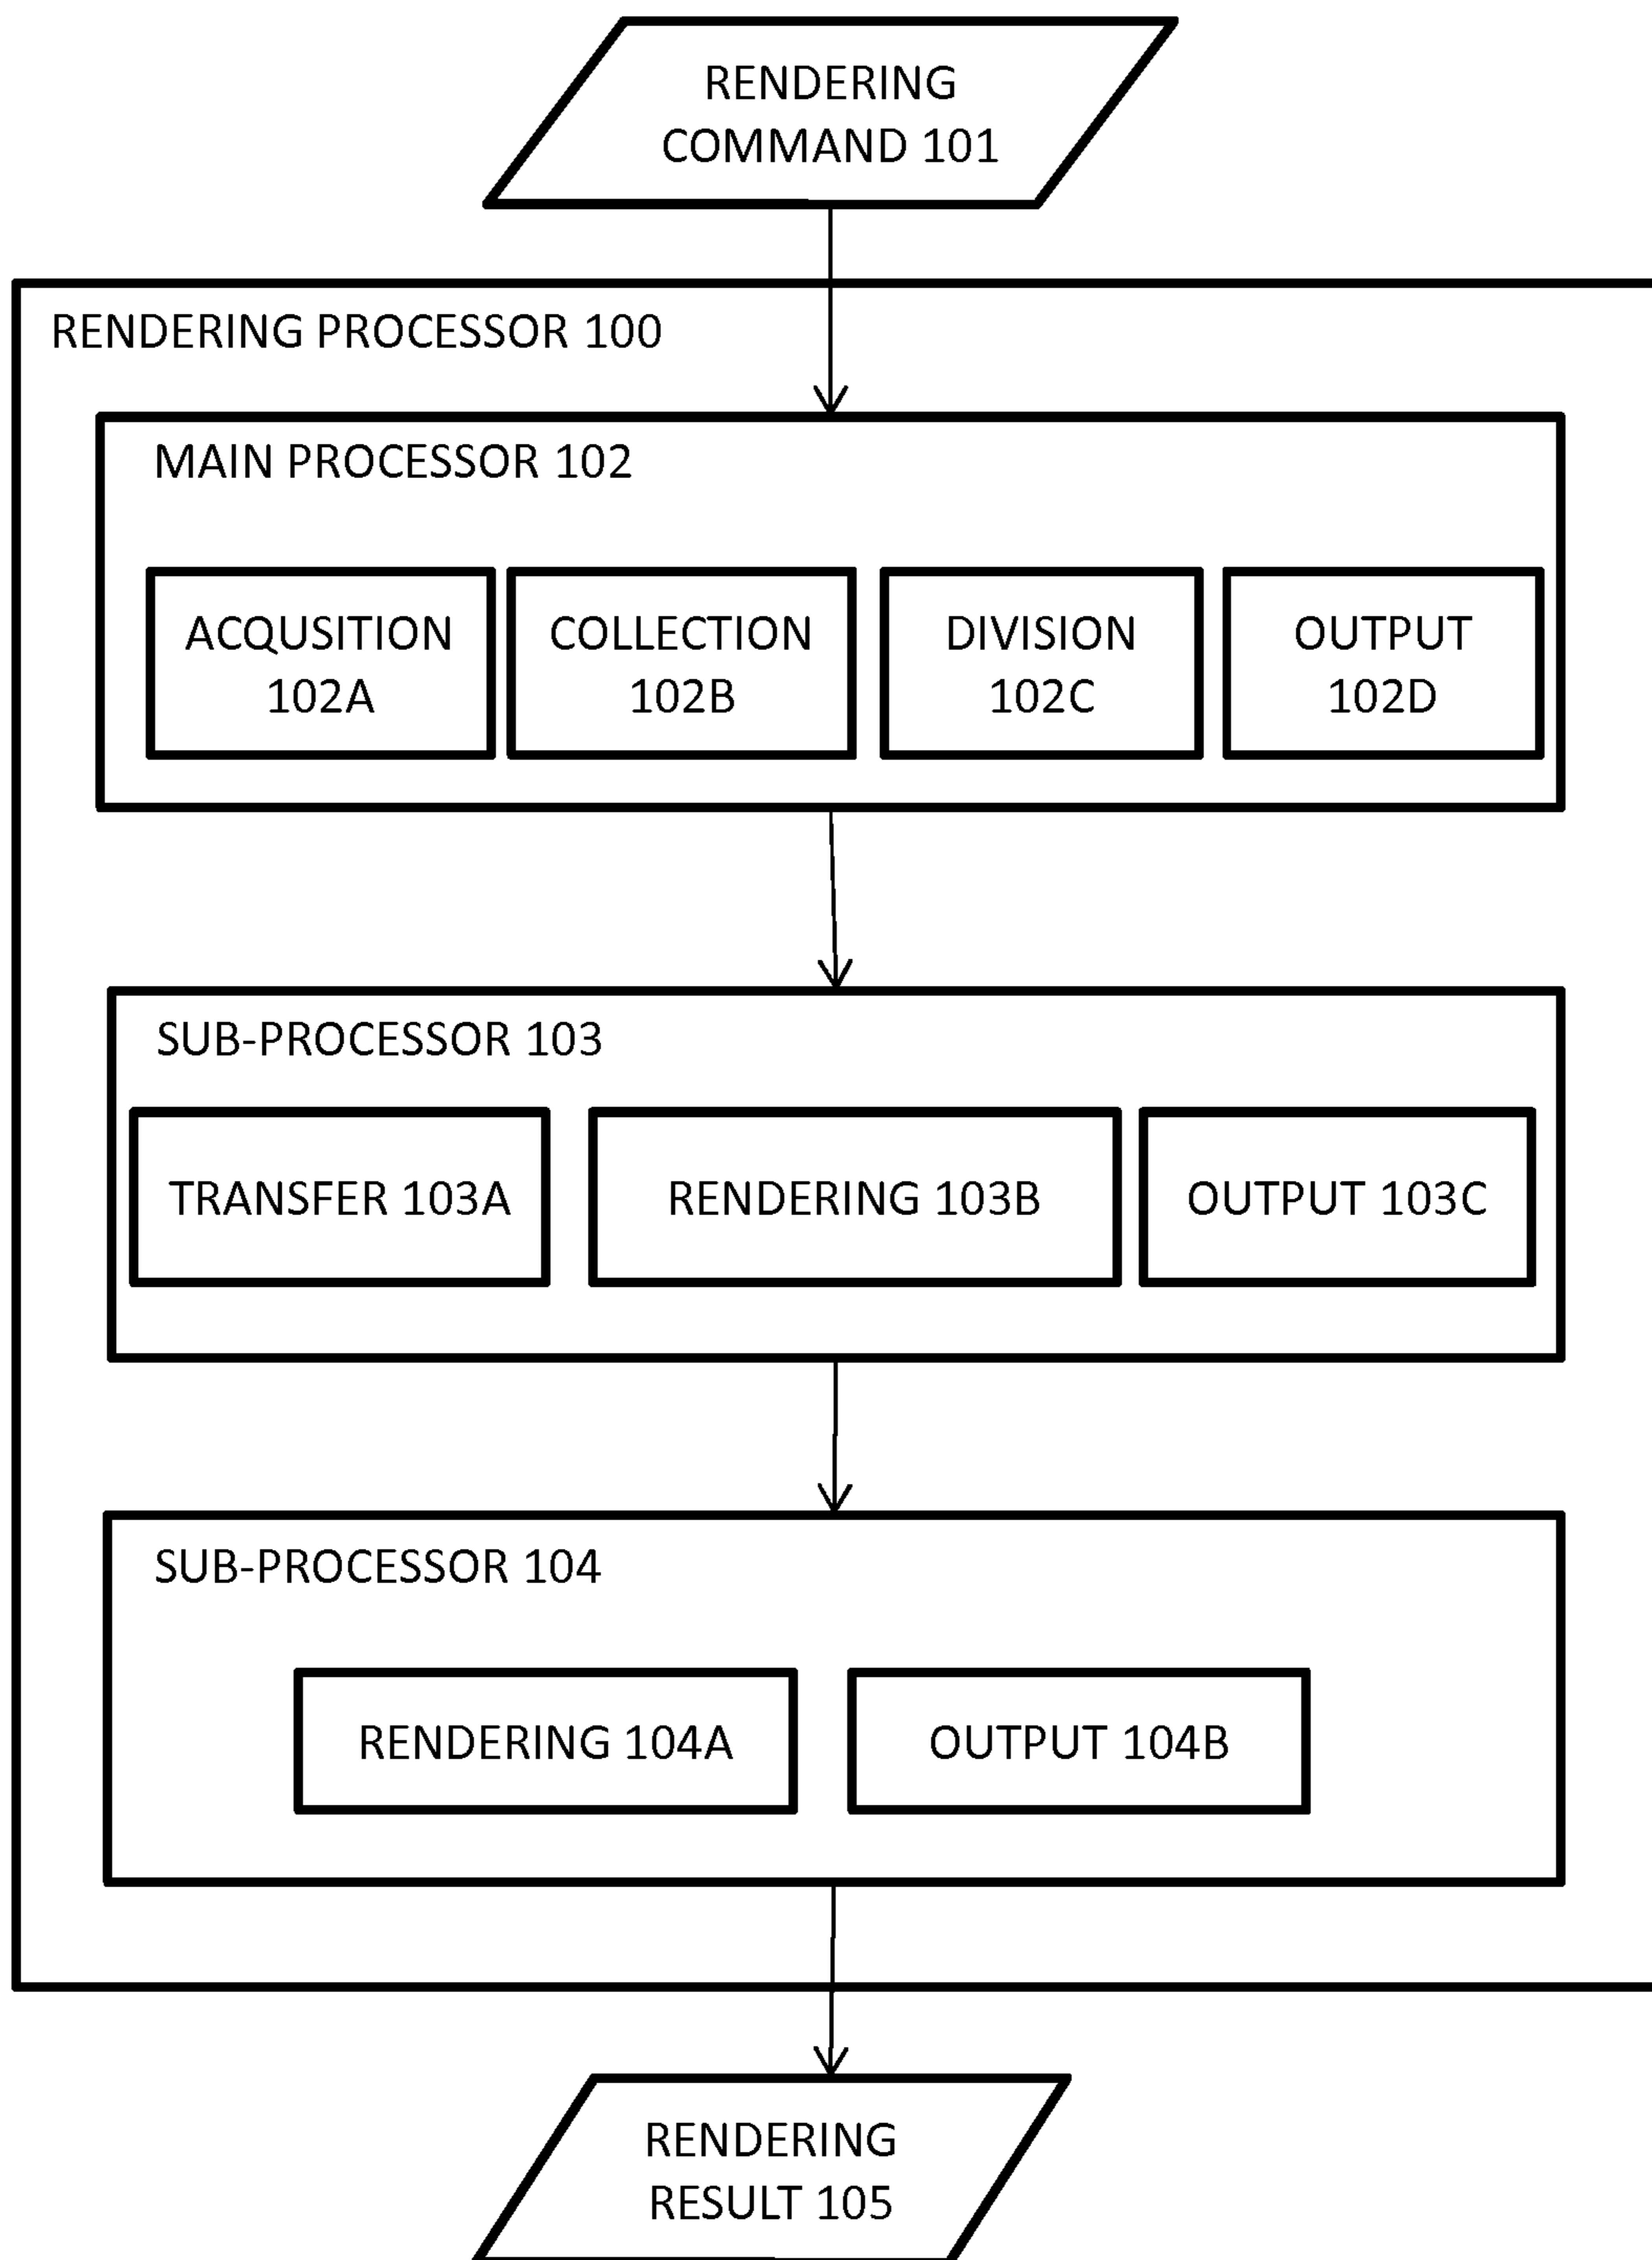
RENDERING COMMAND 101

RENDERING PROCESSOR 100

MAIN PROCESSOR 102

ACQUSITION 102A

COLLECTION 102B

DIVISION 102C

OUTPUT 102D

SUB-PROCESSOR 103

TRANSFER 103A

RENDERING 103B

OUTPUT 103C

SUB-PROCESSOR 104

RENDERING 104A

OUTPUT 104B

RENDERING RESULT 105